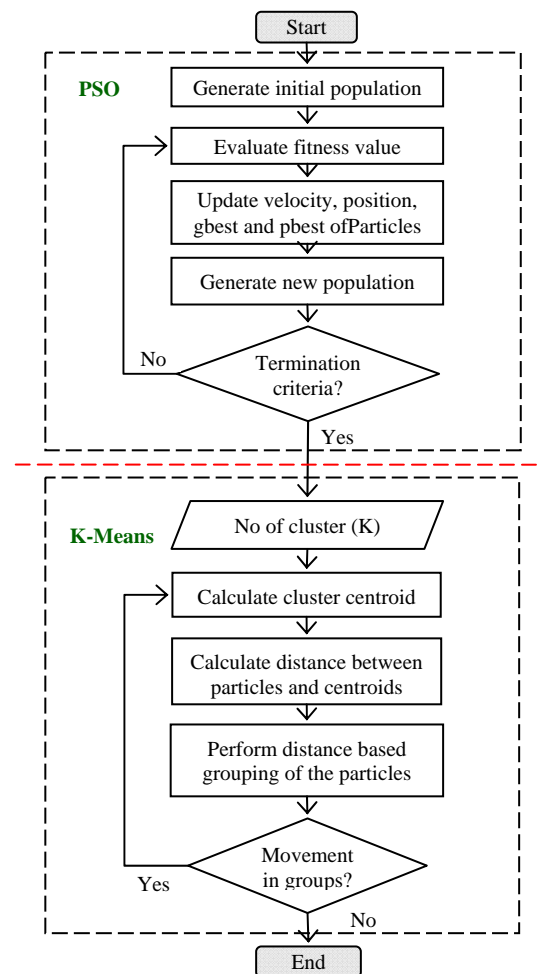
Start

PSO

Generate initial population

Evaluate fitness value

Update velocity, position, gbest and pbest ofParticles

Generate new population

No

Termination criteria?

Yes

K-Means

No of cluster (K)

Calculate cluster centroid

Calculate distance between particles and centroids

Perform distance based grouping of the particles

Yes

Movement in groups?

No

End